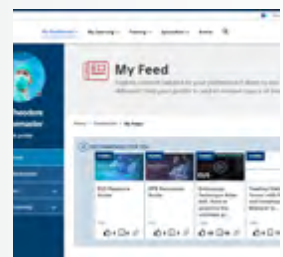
My Dashboard My Learning Training Specialties Events

My Feed

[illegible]

Home > Dashboards > My Feed

Theodore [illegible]

RECOMMENDED FOR YOU

RUS Research Guide

OPR Resources Guide

Endoscopy Techniques Video: Skill, How to perform the resection pr...

Treating Patients with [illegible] Network to...